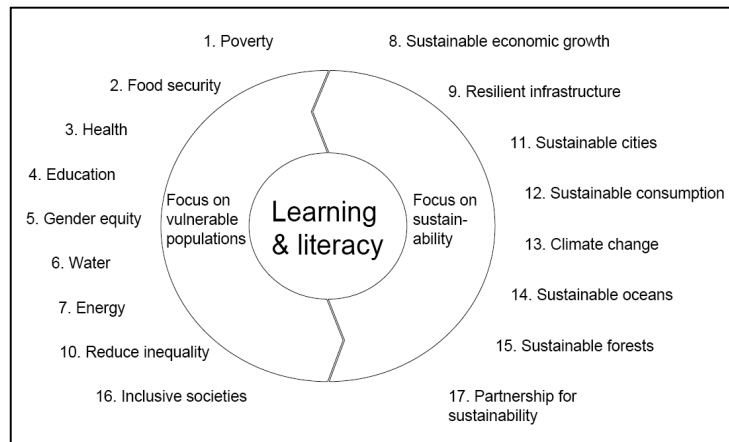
1. Poverty

2. Food security

3. Health

4. Education

5. Gender equity

6. Water

7. Energy

10. Reduce inequality

16. Inclusive societies

Focus on vulnerable populations

Learning & literacy

Focus on sustainability

8. Sustainable economic growth

9. Resilient infrastructure

11. Sustainable cities

12. Sustainable consumption

13. Climate change

14. Sustainable oceans

15. Sustainable forests

17. Partnership for sustainability